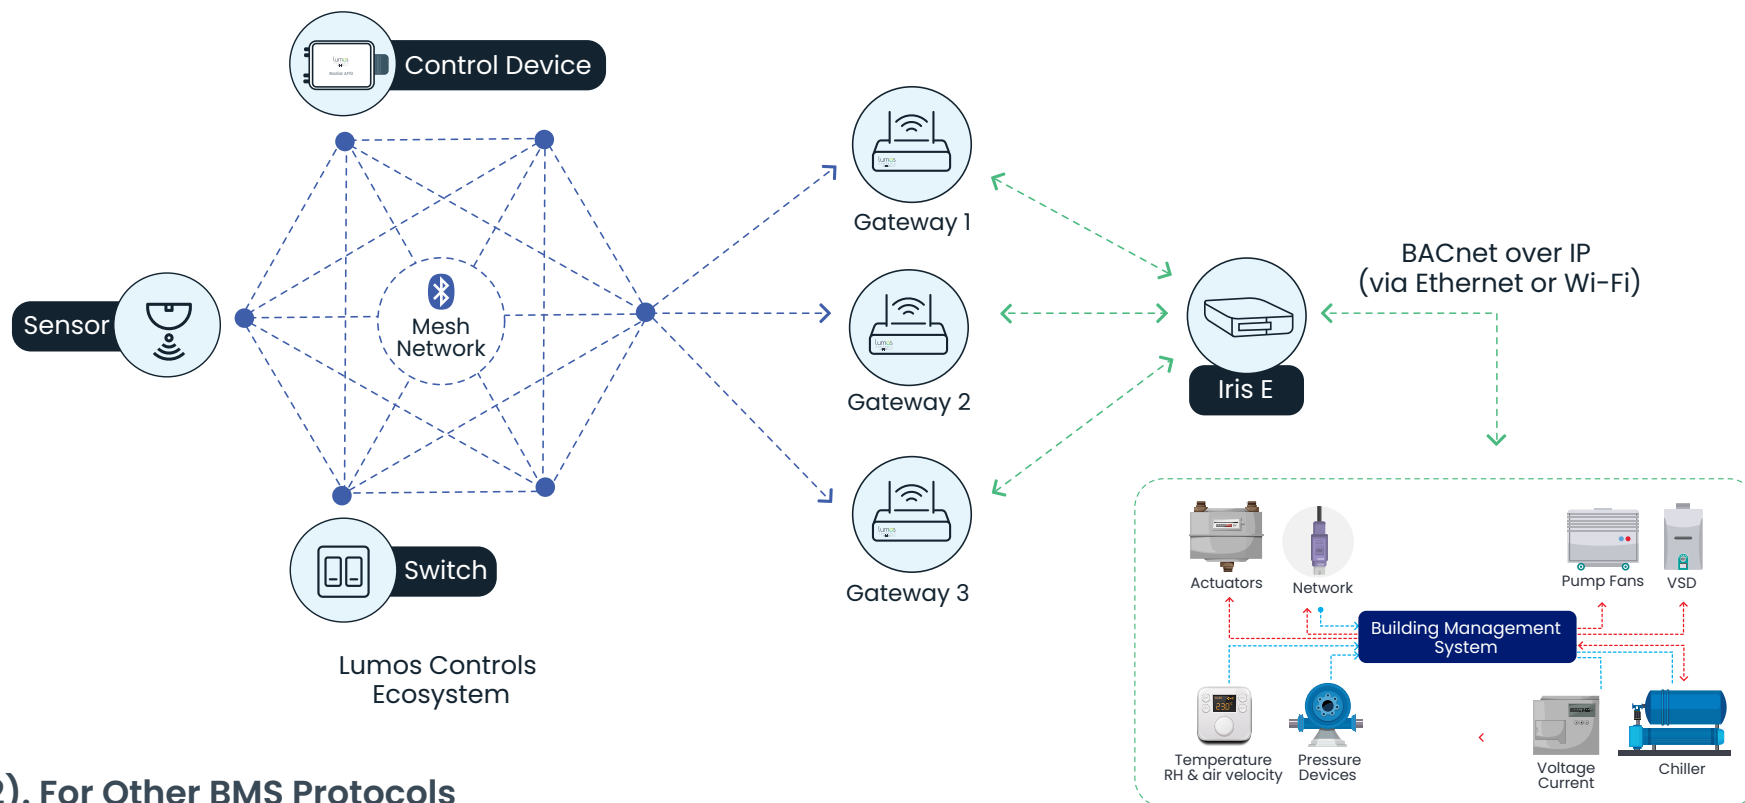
Control Device

Sensor

Mesh Network

Switch

Lumos Controls Ecosystem

Gateway 1

Gateway 2

Gateway 3

Iris E

BACnet over IP (via Ethernet or Wi-Fi)

Actuators

Network

Pump Fans

VSD

Building Management System

Temperature RH & air velocity

Pressure Devices

Voltage Current

Chiller

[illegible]). For Other BMS Protocols